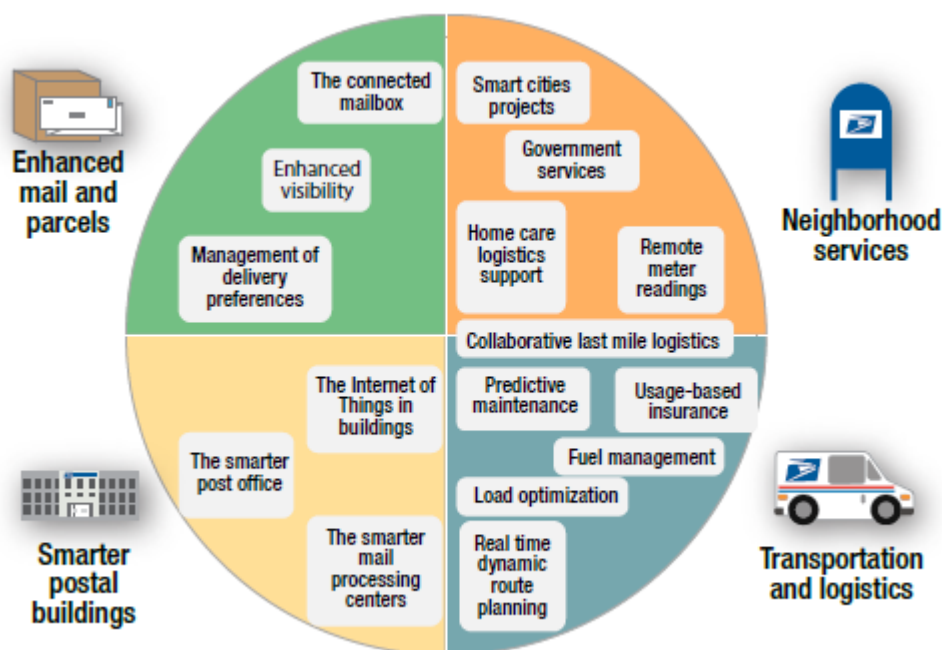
Enhanced mail and parcels

The connected mailbox

Enhanced visibility

Management of delivery preferences

Smart cities projects

Government services

Home care logistics support

Remote meter readings

Neighborhood services

Collaborative last mile logistics

Predictive maintenance

Usage-based insurance

Fuel management

Load optimization

Real time dynamic route planning

Transportation and logistics

The Internet of Things in buildings

The smarter post office

The smarter mail processing centers

Smarter postal buildings